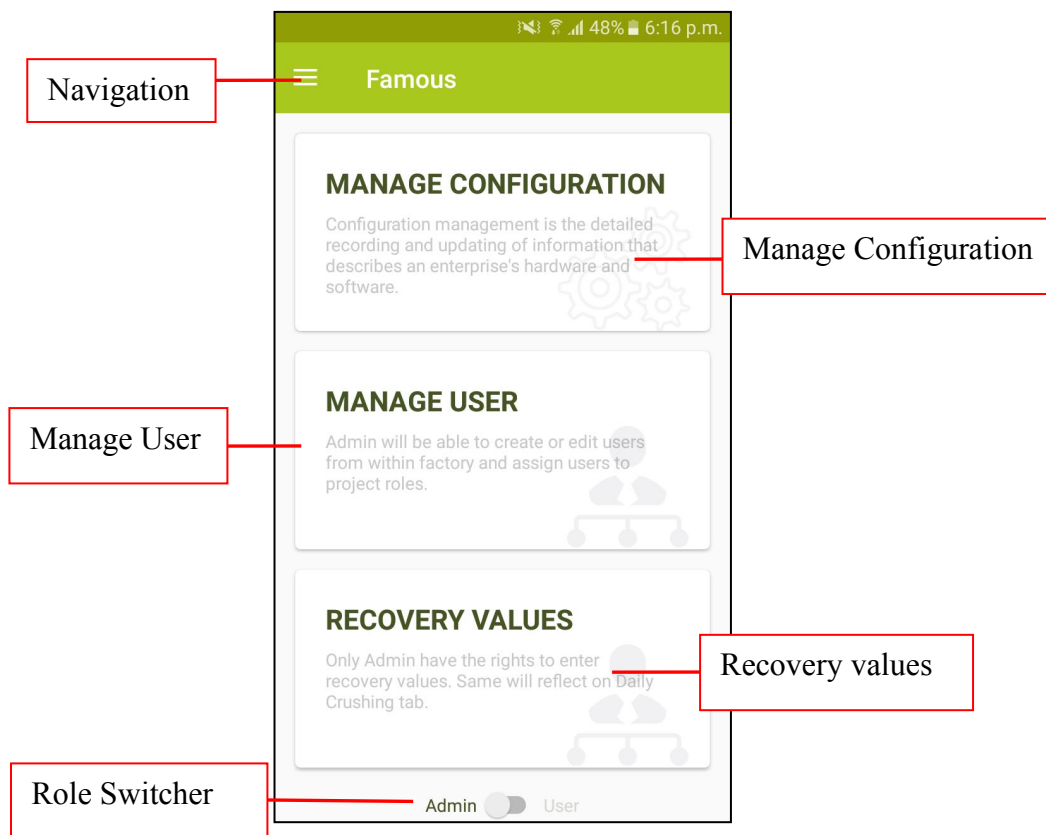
48% 6:16 p.m.

Navigation

Famous

MANAGE CONFIGURATION

Configuration management is the detailed recording and updating of information that describes an enterprise's hardware and software.

Manage Configuration

MANAGE USER

Manage User

Admin will be able to create or edit users from within factory and assign users to project roles.

RECOVERY VALUES

Only Admin have the rights to enter recovery values. Same will reflect on Daily Crushing tab.

Recovery values

Role Switcher

Admin User